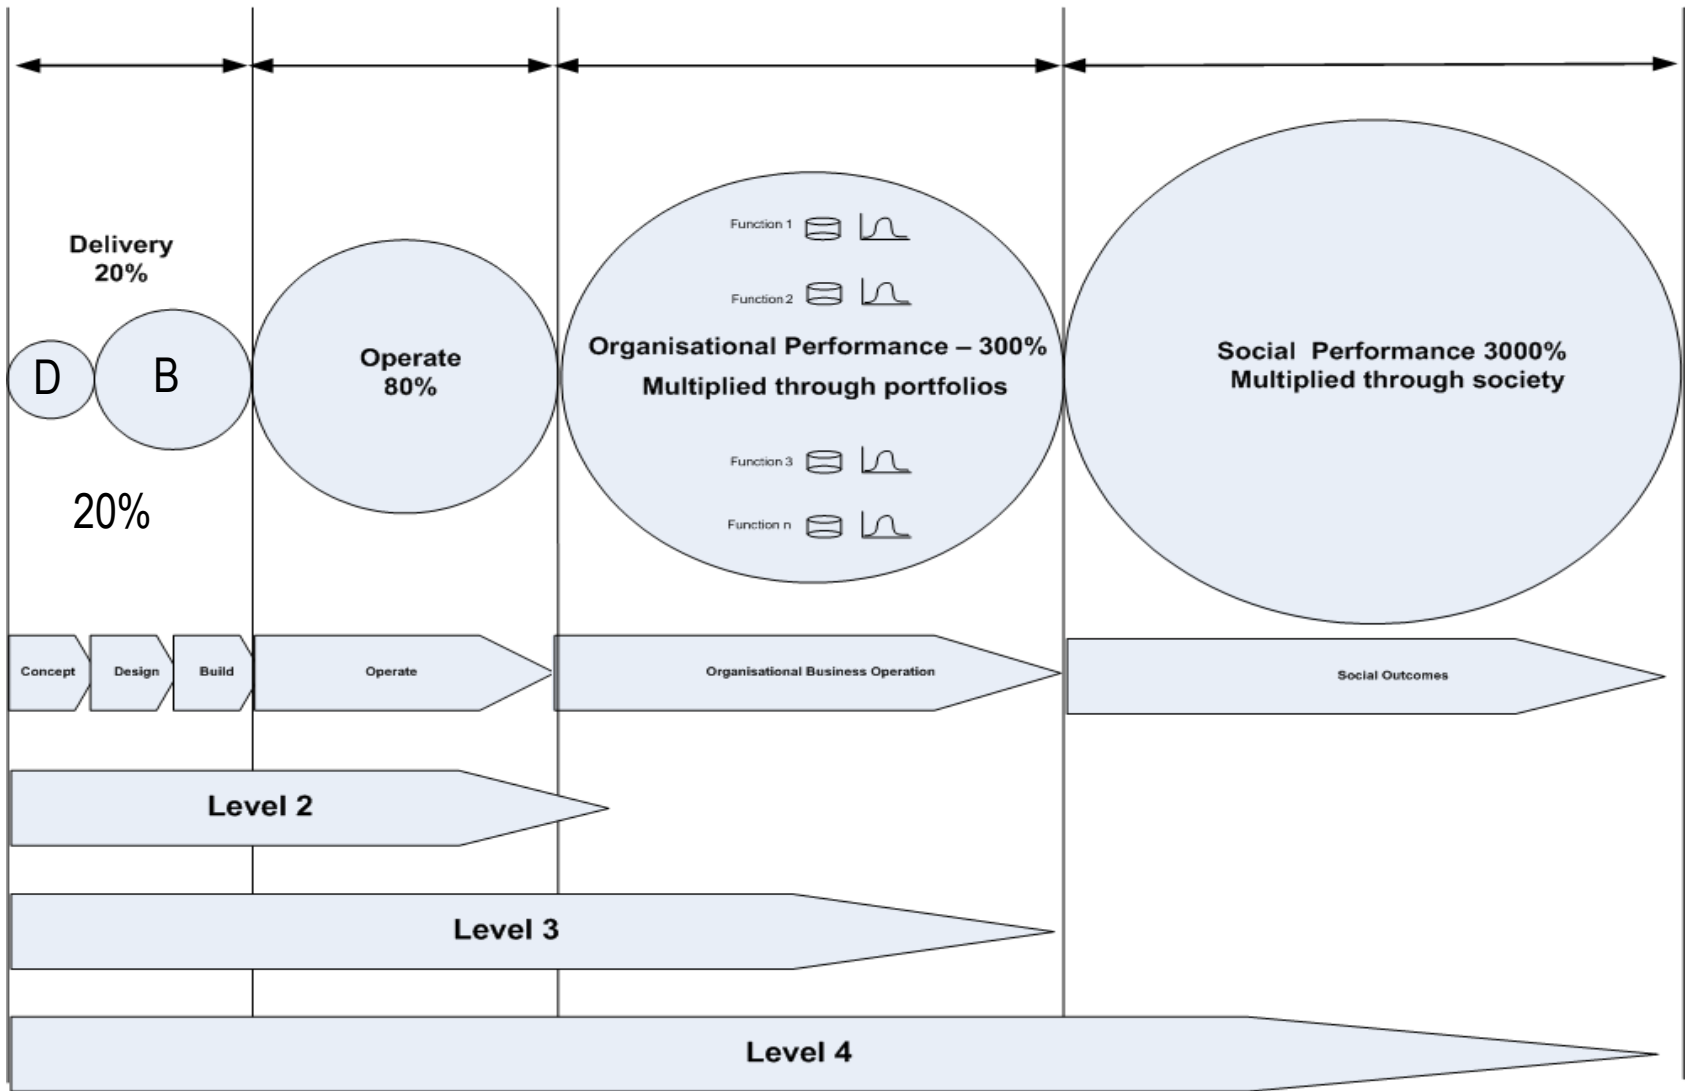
Delivery
20%

D

B

20%

Operate
80%

Function 1

Function 2

Organisational Performance – 300%
Multiplied through portfolios

Function 3

Function n

Social Performance 3000%
Multiplied through society

Concept

Design

Build

Operate

Organisational Business Operation

Social Outcomes

Level 2

Level 3

Level 4